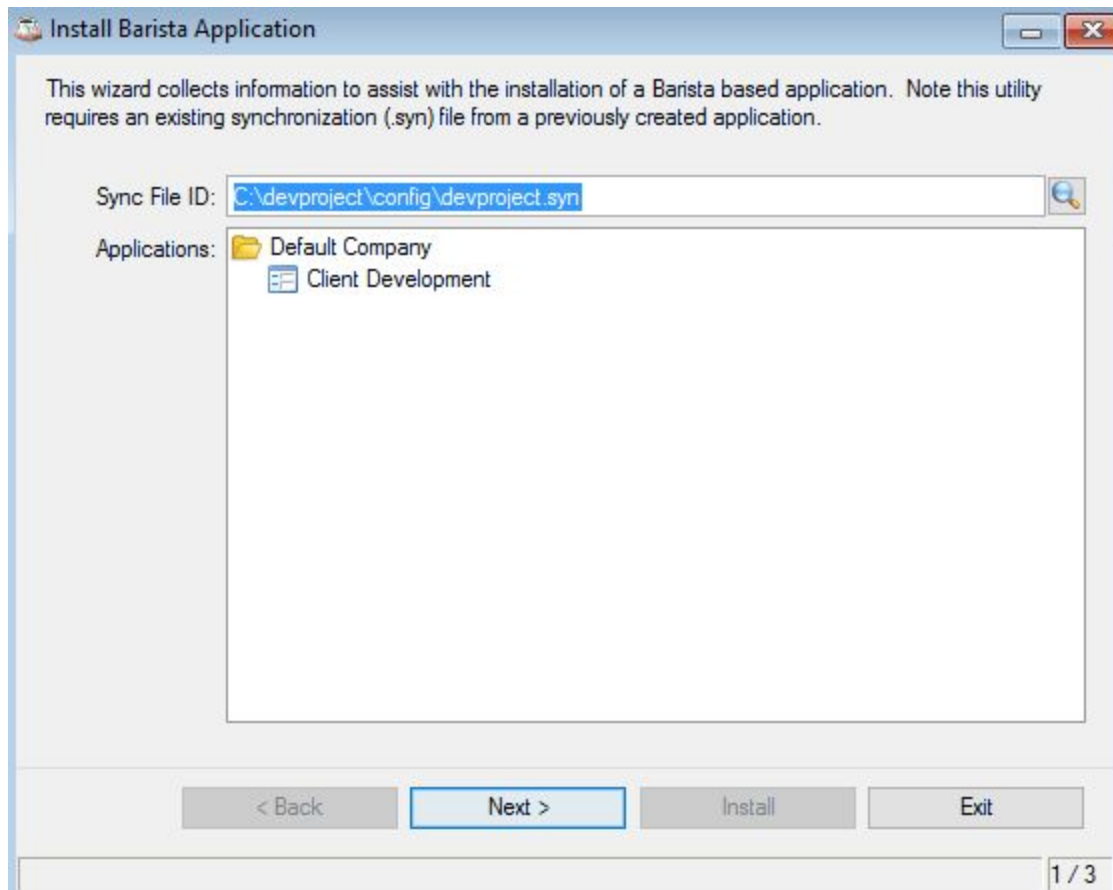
Install Barista Application

This wizard collects information to assist with the installation of a Barista based application. Note this utility requires an existing synchronization (.syn) file from a previously created application.

Sync File ID: C:\devproject\config\devproject.syn

Applications: Default Company
Client Development

< Back
Next >
Install
Exit

1 / 3